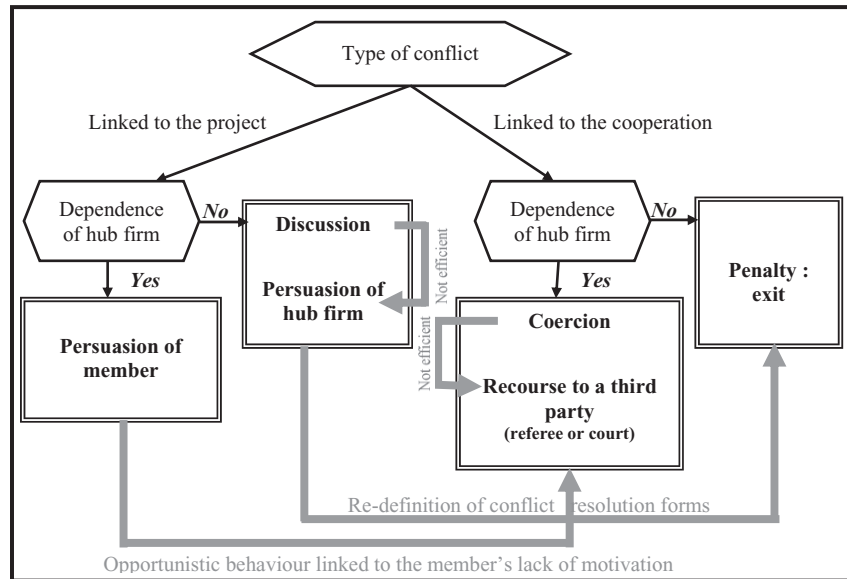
Type of conflict

Linked to the project

Linked to the cooperation

Dependence of hub firm

No

Yes

Discussion

Not efficient

Persuasion of hub firm

Persuasion of member

Dependence of hub firm

No

Yes

Coercion

Not efficient

Recourse to a third party (referee or court)

Penalty : exit

Re-definition of conflict resolution forms

Opportunistic behaviour linked to the member's lack of motivation